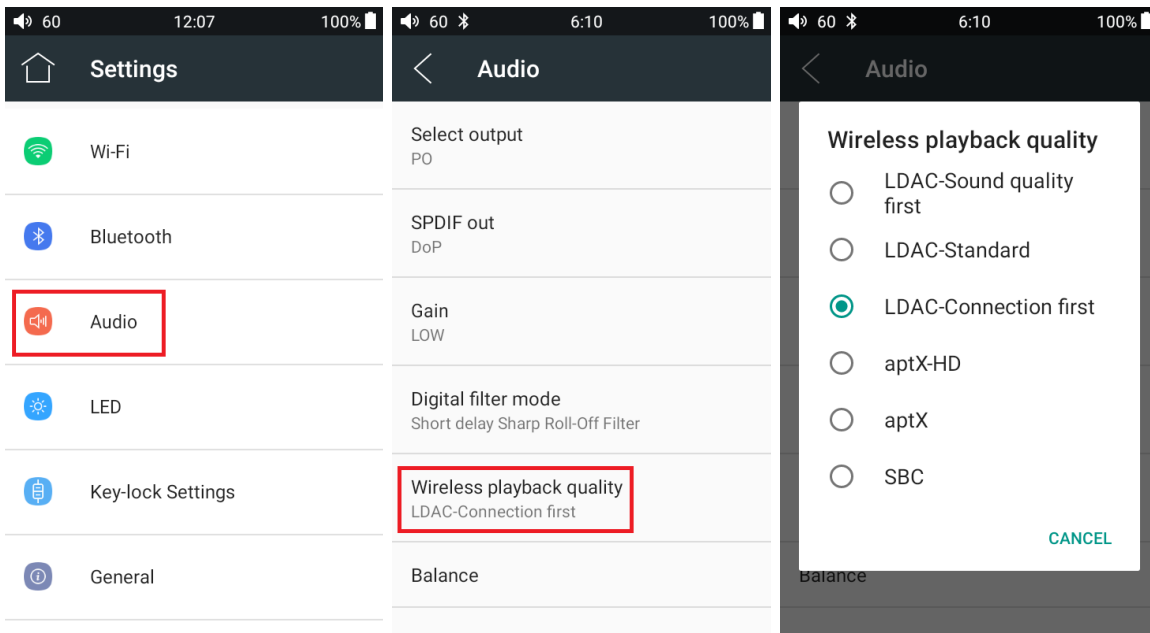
60 12:07 100%

Settings

Wi-Fi

Bluetooth

Audio

LED

Key-lock Settings

General

60 6:10 100%

Audio

Select output
PO

SPDIF out
DoP

Gain
LOW

Digital filter mode
Short delay Sharp Roll-Off Filter

Wireless playback quality
LDAC-Connection first

Balance

60 6:10 100%

Audio

Wireless playback quality

LDAC-Sound quality first

LDAC-Standard

LDAC-Connection first

aptX-HD

aptX

SBC

CANCEL

Balance